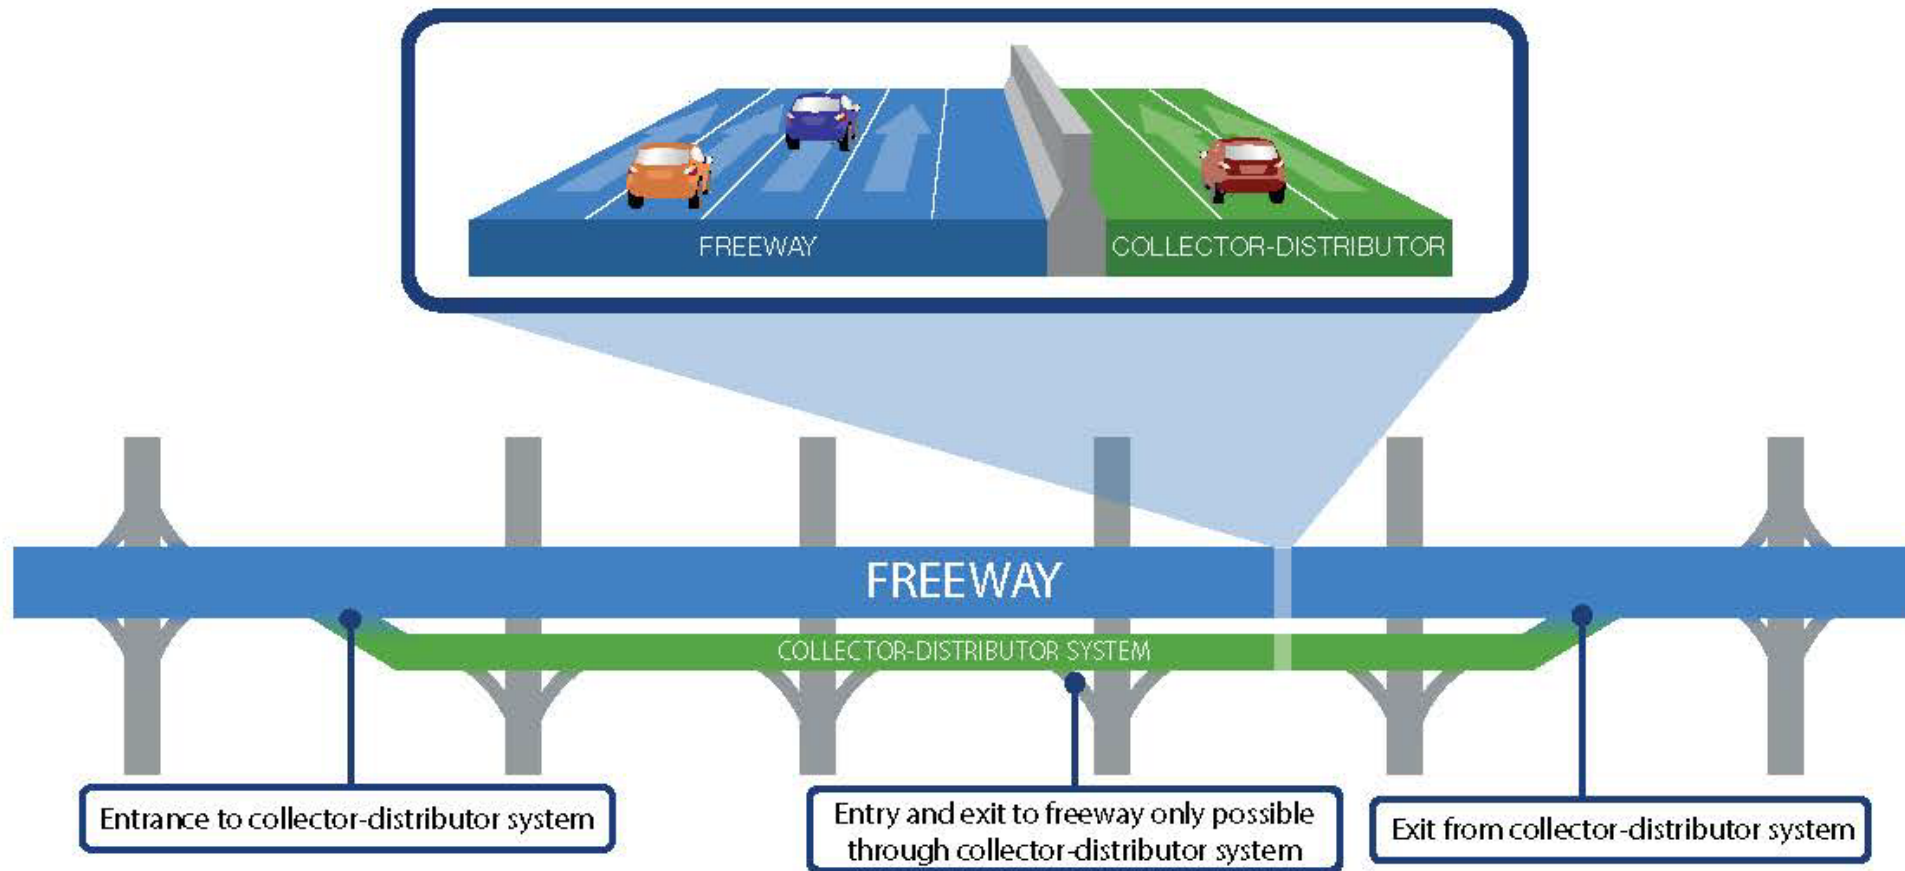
FREEWAY

COLLECTOR-DISTRIBUTOR

FREEWAY

COLLECTOR-DISTRIBUTOR SYSTEM

Entrance to collector-distributor system

Entry and exit to freeway only possible through collector-distributor system

Exit from collector-distributor system